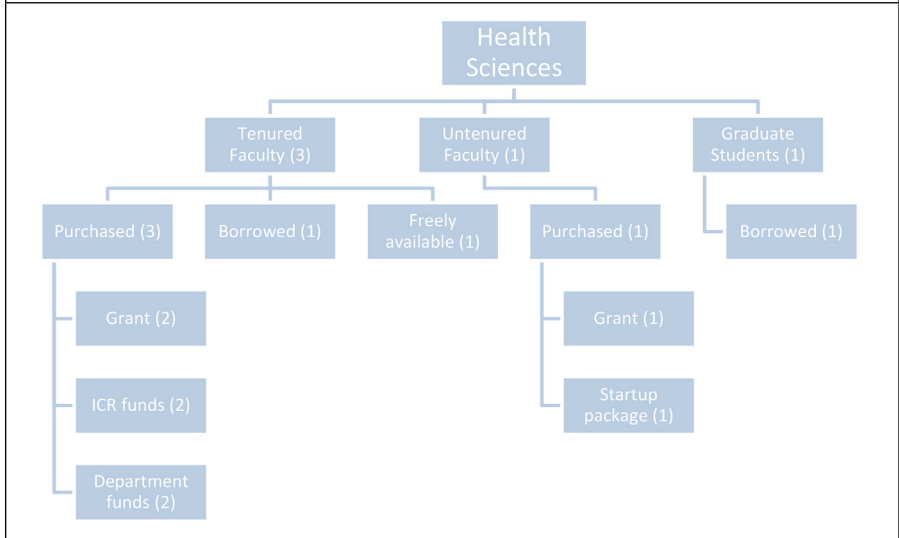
Health Sciences

Tenured Faculty (3)

Untenured Faculty (1)

Graduate Students (1)

Purchased (3)

Borrowed (1)

Freely available (1)

Purchased (1)

Borrowed (1)

Grant (2)

ICR funds (2)

Department funds (2)

Grant (1)

Startup package (1)